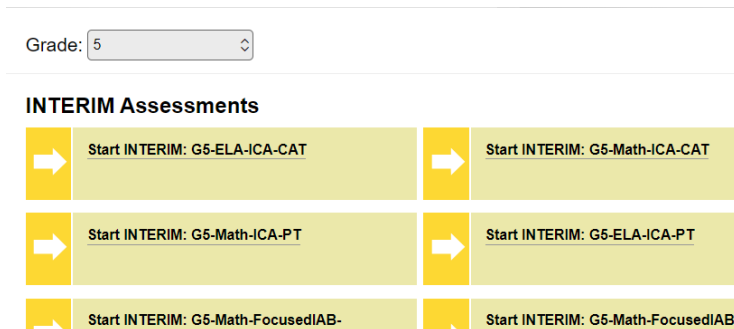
Grade: 5

INTERIM Assessments

Start INTERIM: G5-ELA-ICA-CAT

Start INTERIM: G5-Math-ICA-CAT

Start INTERIM: G5-Math-ICA-PT

Start INTERIM: G5-ELA-ICA-PT

Start INTERIM: G5-Math-FocusedIAB-

Start INTERIM: G5-Math-FocusedIAB